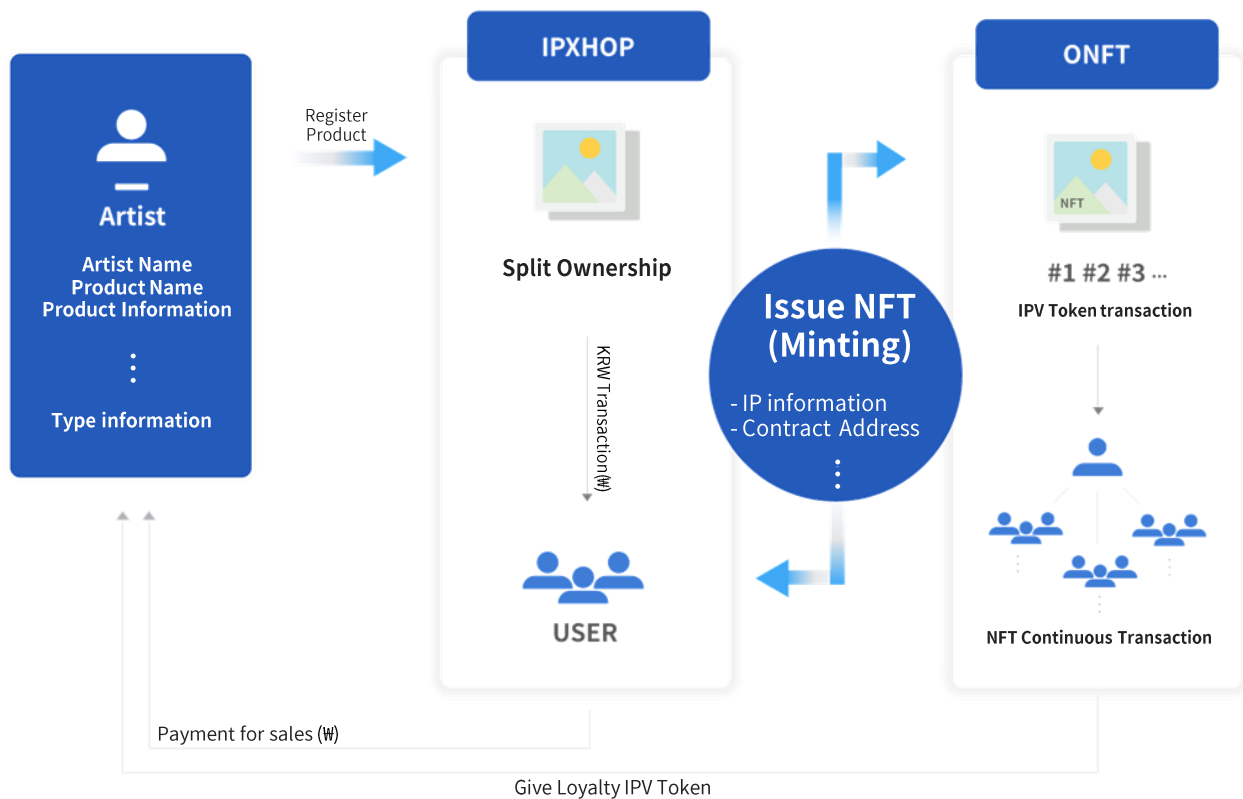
Artist

Artist Name
Product Name
Product Information

⋮

Type information

Register Product

IPXHOP

Split Ownership

KRW Transaction(₩)

USER

Issue NFT (Minting)

- IP information
- Contract Address

⋮

ONFT

NFT

#1 #2 #3 ...

IPV Token transaction

NFT Continuous Transaction

Payment for sales (₩)

Give Loyalty IPV Token